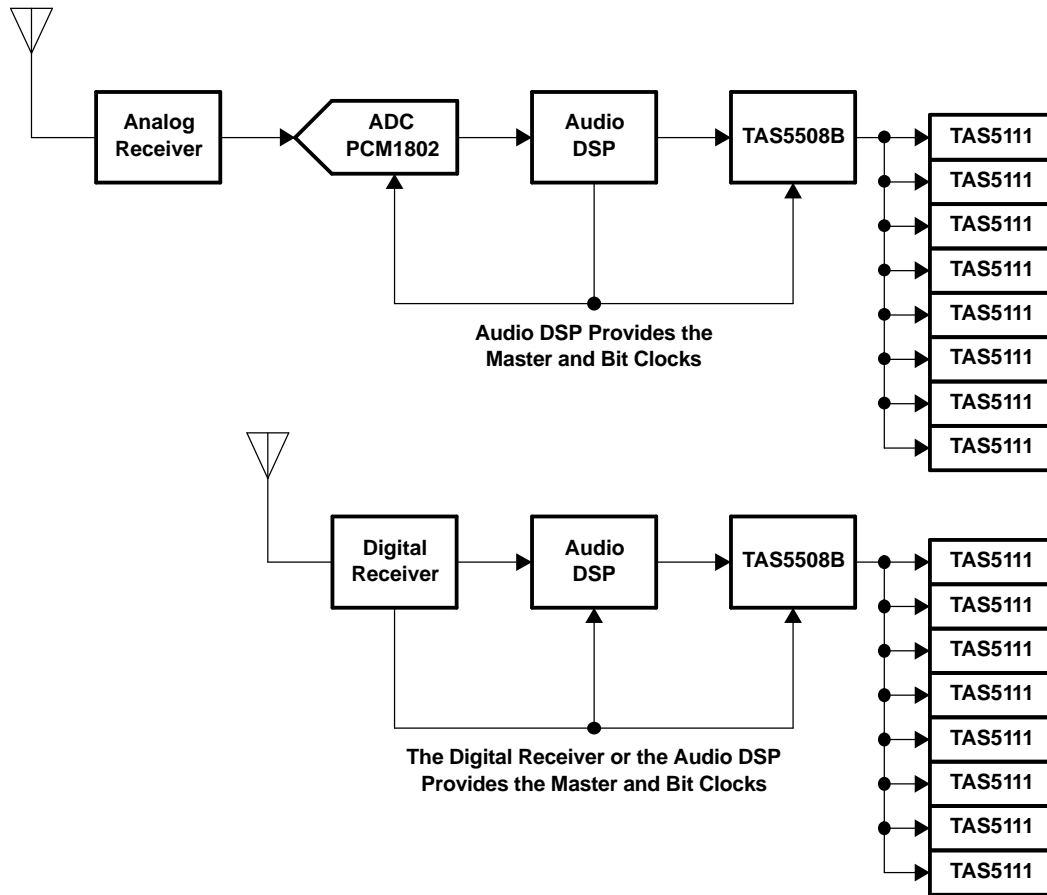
Analog Receiver

ADC PCM1802

Audio DSP

TAS5508B

TAS5111
TAS5111
TAS5111
TAS5111
TAS5111
TAS5111
TAS5111
TAS5111

Audio DSP Provides the Master and Bit Clocks

Digital Receiver

Audio DSP

TAS5508B

TAS5111
TAS5111
TAS5111
TAS5111
TAS5111
TAS5111
TAS5111
TAS5111

The Digital Receiver or the Audio DSP Provides the Master and Bit Clocks